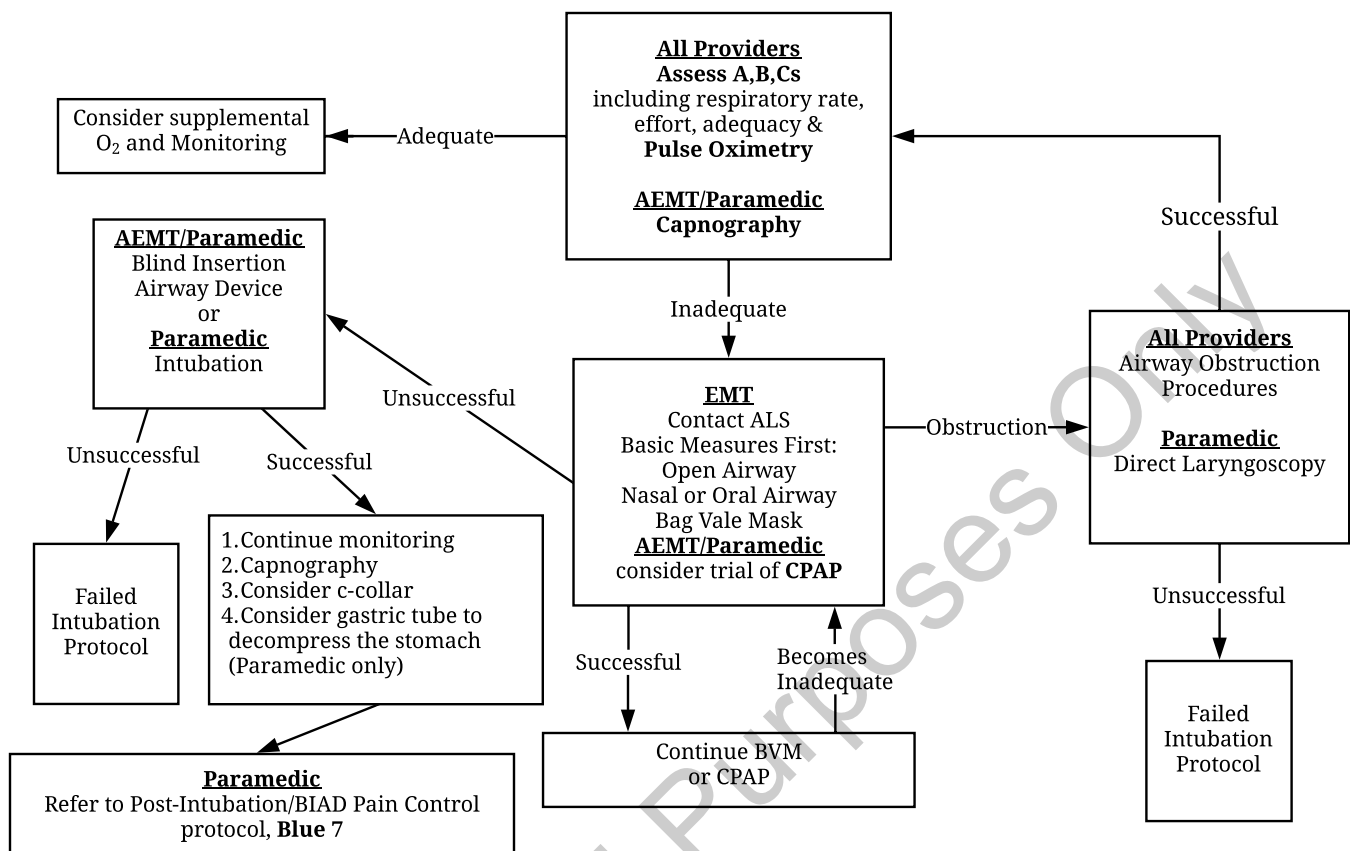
All Providers
Assess A,B,Cs
including respiratory rate, effort, adequacy &
Pulse Oximetry

AEMT/Paramedic
Capnography

Adequate

Consider supplemental $O_2$ and Monitoring

Successful

AEMT/Paramedic
Blind Insertion
Airway Device
or
Paramedic
Intubation

Inadequate

Unsuccessful

All Providers
Airway Obstruction
Procedures

Paramedic
Direct Laryngoscopy

EMT
Contact ALS
Basic Measures First:
Open Airway
Nasal or Oral Airway
Bag Vale Mask
AEMT/Paramedic
consider trial of CPAP

Obstruction

Unsuccessful

Successful

1.Continue monitoring
2.Capnography
3.Consider c-collar
4.Consider gastric tube to decompress the stomach (Paramedic only)

Failed
Intubation
Protocol

Unsuccessful

Successful

Becomes
Inadequate

Failed
Intubation
Protocol

Continue BVM
or CPAP

Paramedic
Refer to Post-Intubation/BIAD Pain Control protocol, Blue 7

Purposes Only